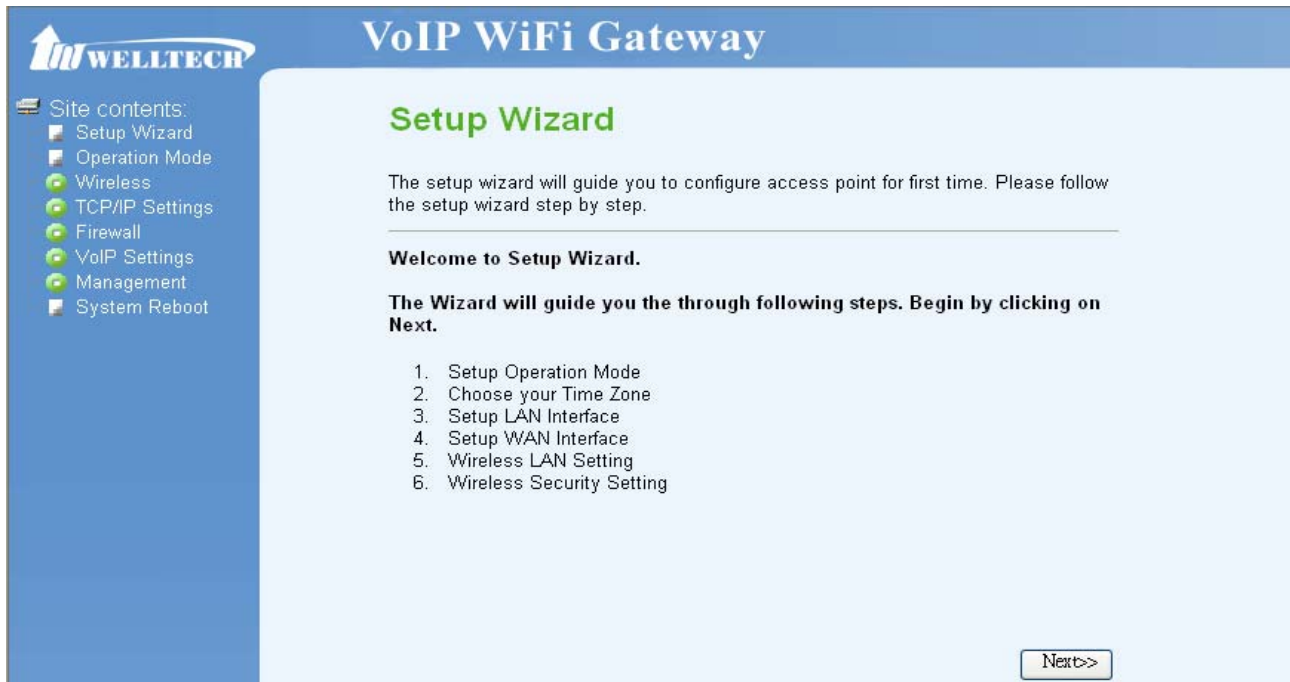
WELLTECH

VoIP WiFi Gateway

Site contents:
Setup Wizard
Operation Mode
Wireless
TCP/IP Settings
Firewall
VoIP Settings
Management
System Reboot

Setup Wizard

The setup wizard will guide you to configure access point for first time. Please follow the setup wizard step by step.

Welcome to Setup Wizard.

The Wizard will guide you the through following steps. Begin by clicking on Next.

1. Setup Operation Mode
2. Choose your Time Zone
3. Setup LAN Interface
4. Setup WAN Interface
5. Wireless LAN Setting
6. Wireless Security Setting

Next>>